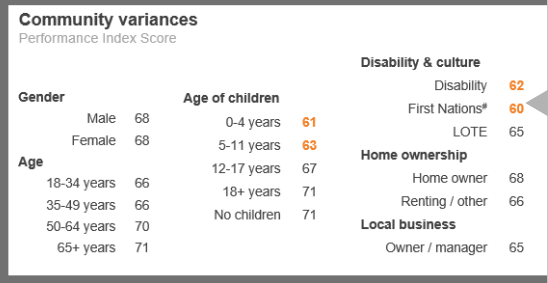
Community variances
Performance Index Score

| Gender | |
|---|---|
| Male | 68 |
| Female | 68 |

| Age | |
|---|---|
| 18-34 years | 66 |
| 35-49 years | 66 |
| 50-64 years | 70 |
| 65+ years | 71 |

| Age of children | |
|---|---|
| 0-4 years | 61 |
| 5-11 years | 63 |
| 12-17 years | 67 |
| 18+ years | 71 |
| No children | 71 |

| Disability & culture | |
|---|---|
| Disability | 62 |
| First Nations# | 60 |
| LOTE | 65 |

| Home ownership | |
|---|---|
| Home owner | 68 |
| Renting / other | 66 |

| Local business | |
|---|---|
| Owner / manager | 65 |